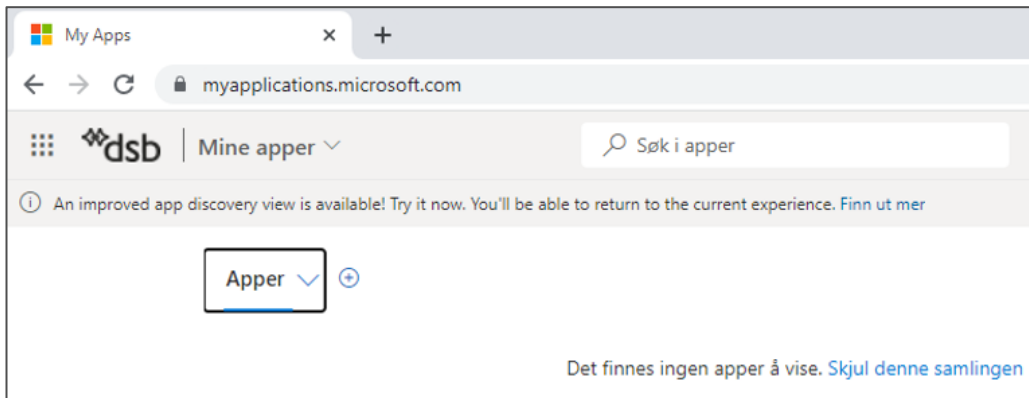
My Apps ×
+
myapplications.microsoft.com
dsb
Mine apper
Søk i apper
An improved app discovery view is available! Try it now. You'll be able to return to the current experience. Finn ut mer
Apper
Det finnes ingen apper å vise. Skjul denne samlingen